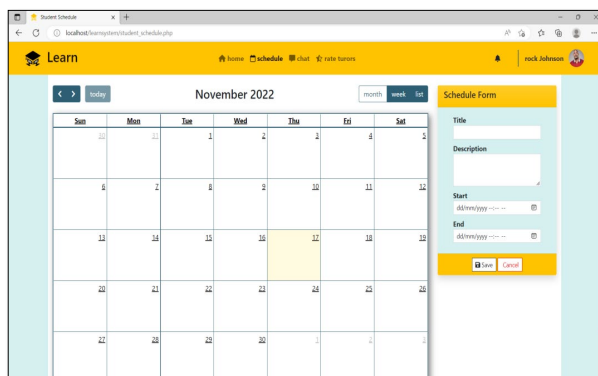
Student Schedule × +

localhost/learnsystem/student_schedule.php

Learn

home schedule chat rate turors

rock Johnson

< > today

November 2022

month week list

| Sun | Mon | Tue | Wed | Thu | Fri | Sat |
|---|---|---|---|---|---|---|
| 30 | 31 | 1 | 2 | 3 | 4 | 5 |
| 6 | 7 | 8 | 9 | 10 | 11 | 12 |
| 13 | 14 | 15 | 16 | 17 | 18 | 19 |
| 20 | 21 | 22 | 23 | 24 | 25 | 26 |
| 27 | 28 | 29 | 30 | 1 | 2 | 3 |

Schedule Form

Title

Description

Start

dd/mm/yyyy --:-- --

End

dd/mm/yyyy --:-- --

Save Cancel